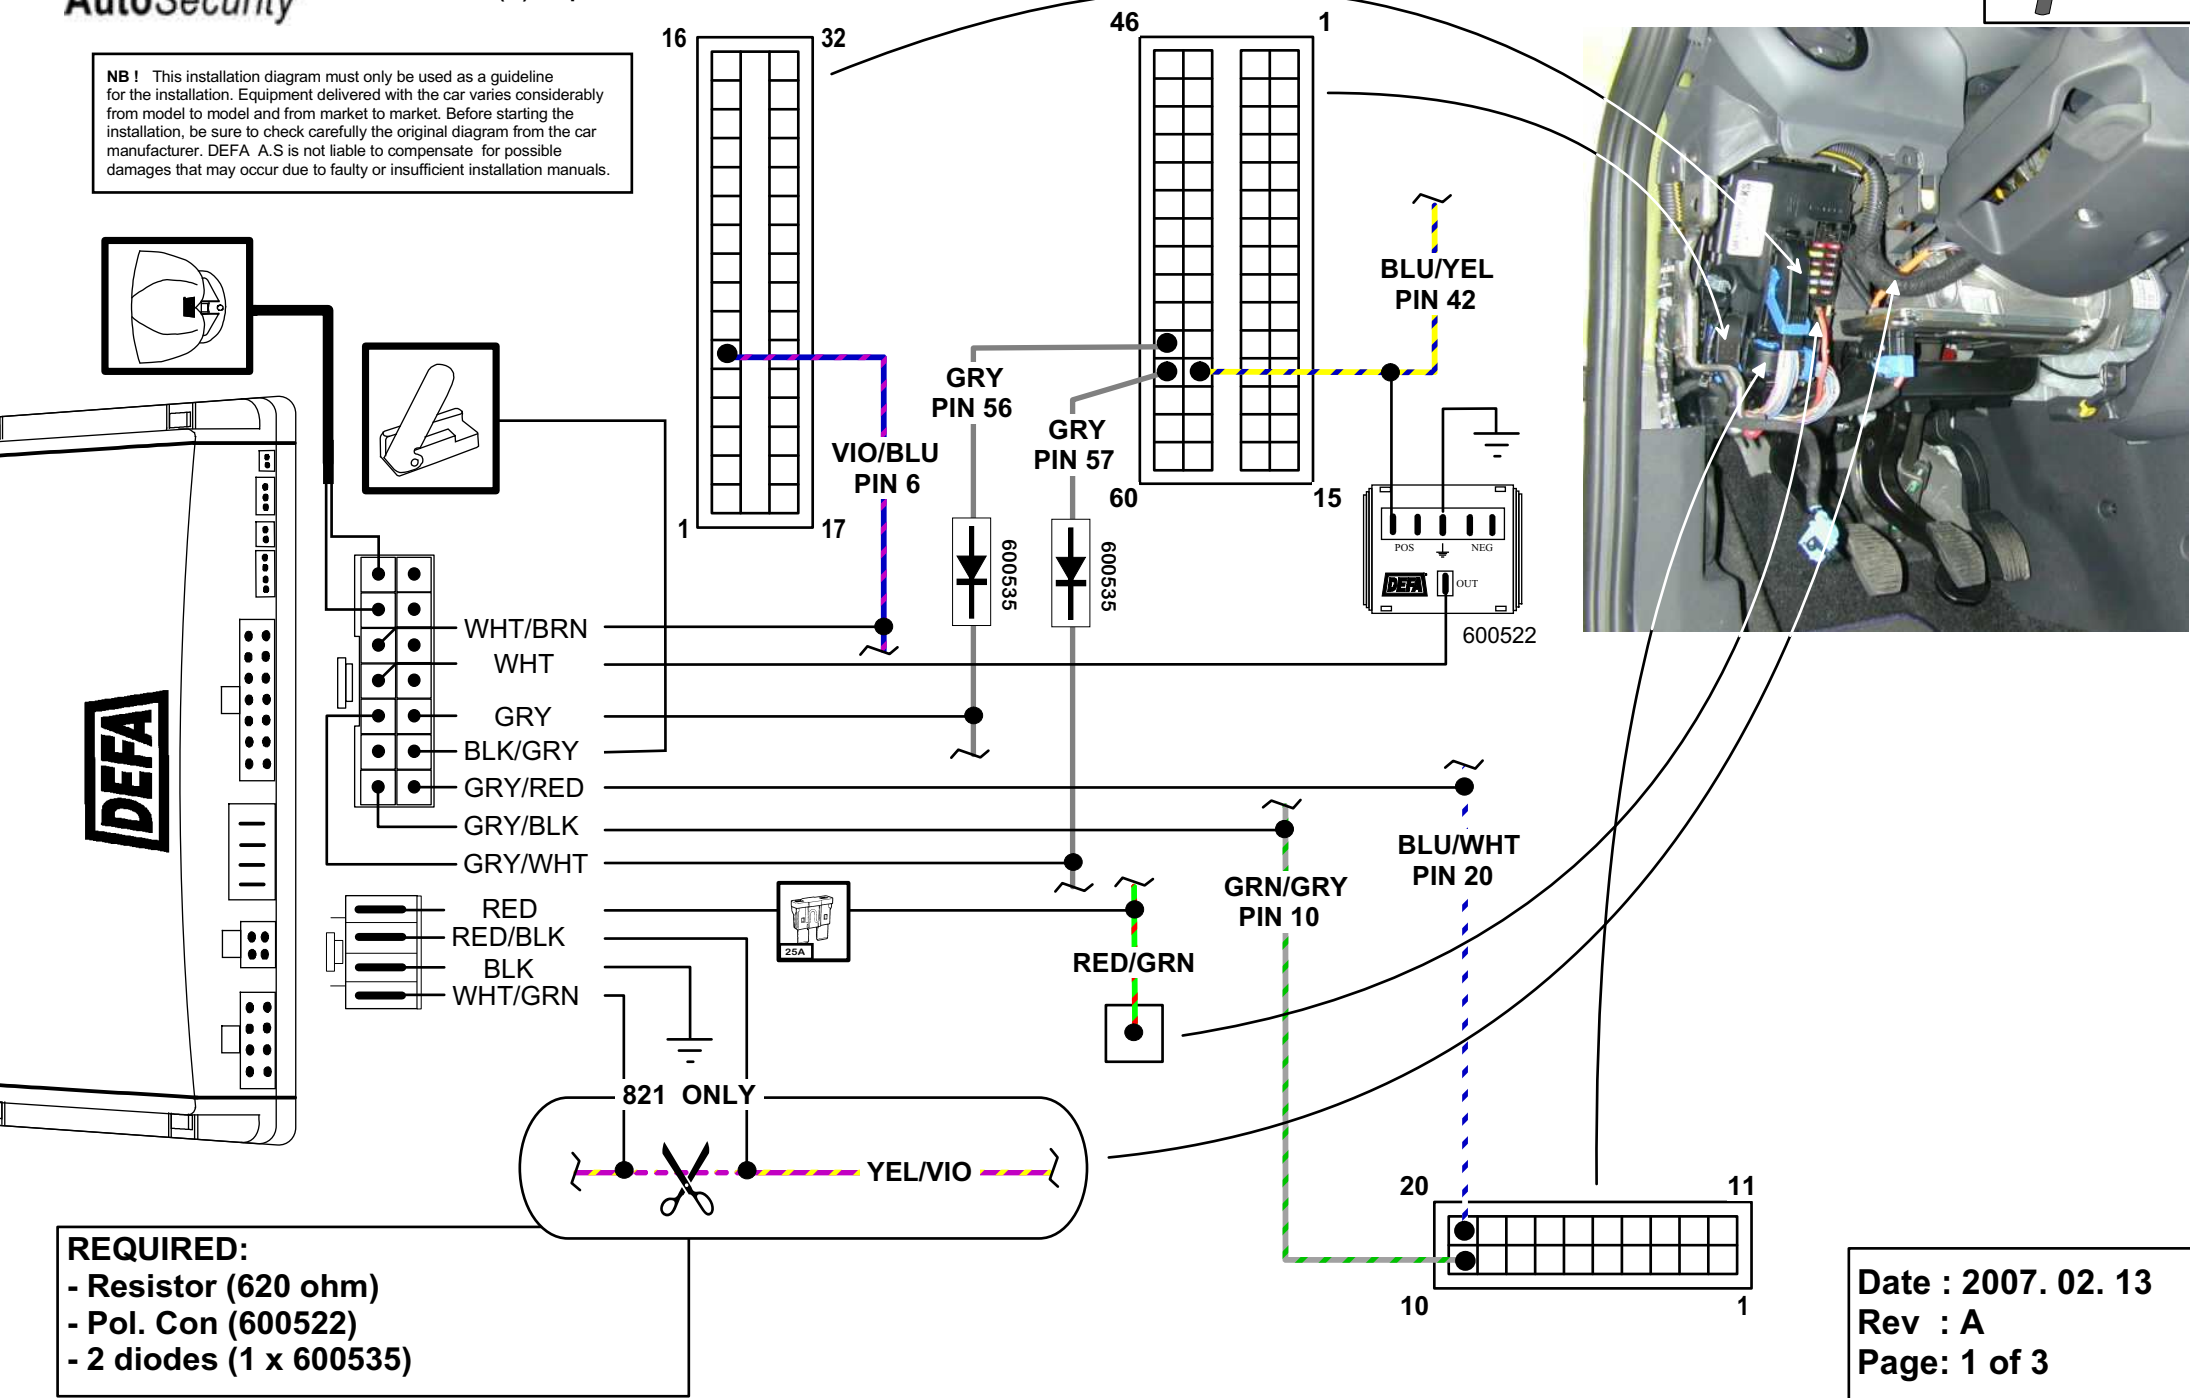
AutoSecurity

NB ! This installation diagram must only be used as a guideline for the installation. Equipment delivered with the car varies considerably from model to model and from market to market. Before starting the installation, be sure to check carefully the original diagram from the car manufacturer. DEFA A.S is not liable to compensate for possible damages that may occur due to faulty or insufficient installation manuals.

16
32
1
17
46
1
60
15

VIO/BLU
PIN 6

GRY
PIN 56

GRY
PIN 57

BLU/YEL
PIN 42

600535
600535

POS
NEG
OUT
DEFA
600522

DEFA

WHT/BRN
WHT
GRY
BLK/GRY
GRY/RED
GRY/BLK
GRY/WHT
RED
RED/BLK
BLK
WHT/GRN

25A

RED/GRN

GRN/GRY
PIN 10

BLU/WHT
PIN 20

821 ONLY
YEL/VIO

20
11
10
1

REQUIRED:
- Resistor (620 ohm)
- Pol. Con (600522)
- 2 diodes (1 x 600535)

Date : 2007. 02. 13
Rev : A
Page: 1 of 3